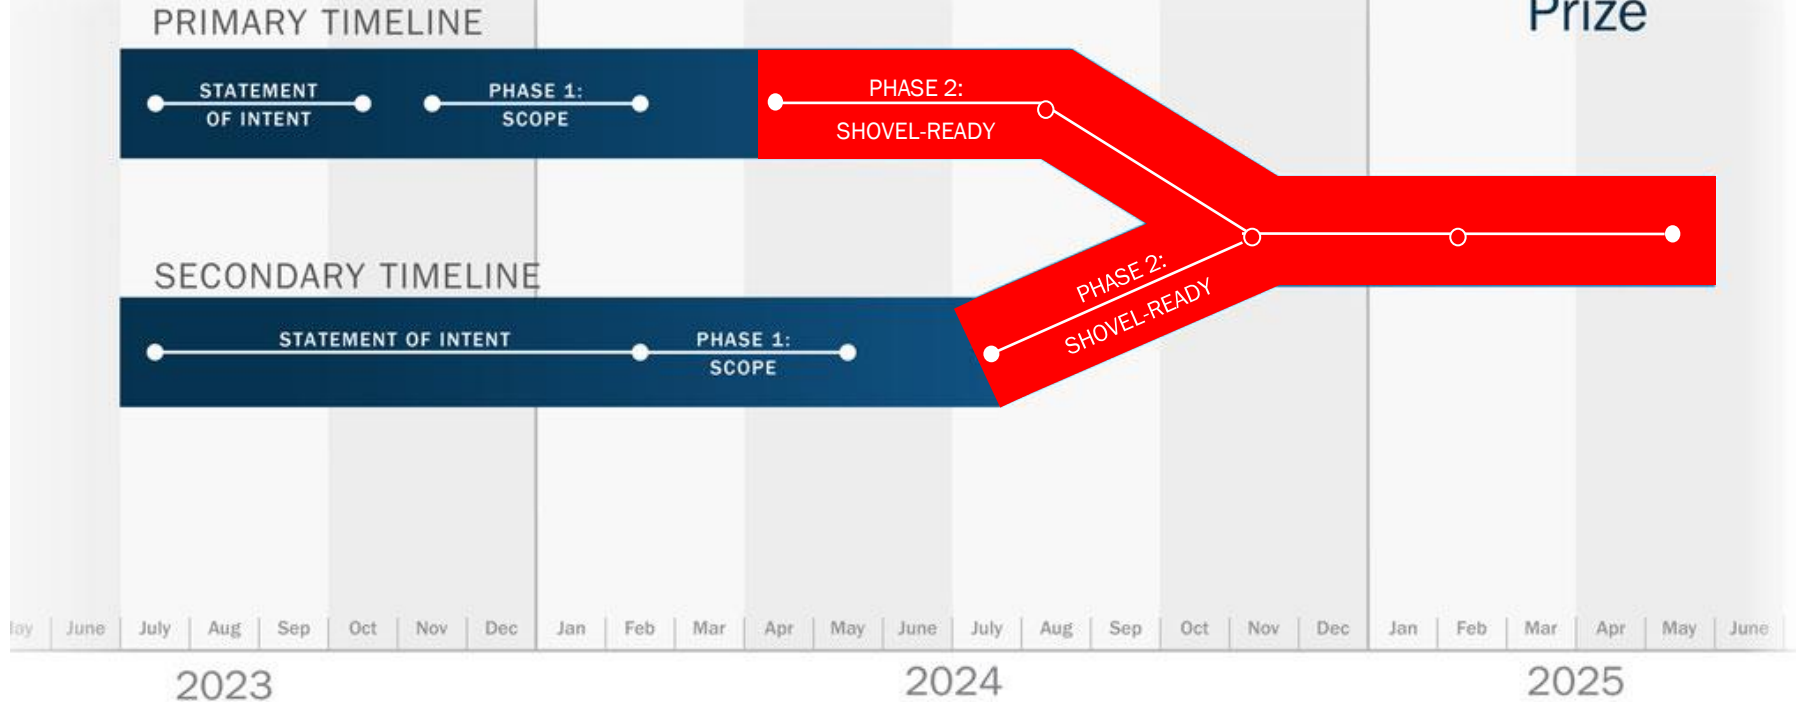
PRIMARY TIMELINE

Prize

STATEMENT OF INTENT

PHASE 1: SCOPE

PHASE 2: SHOVEL-READY

SECONDARY TIMELINE

STATEMENT OF INTENT

PHASE 1: SCOPE

PHASE 2: SHOVEL-READY

lay June July Aug Sep Oct Nov Dec Jan Feb Mar Apr May June July Aug Sep Oct Nov Dec Jan Feb Mar Apr May June

2023 2024 2025